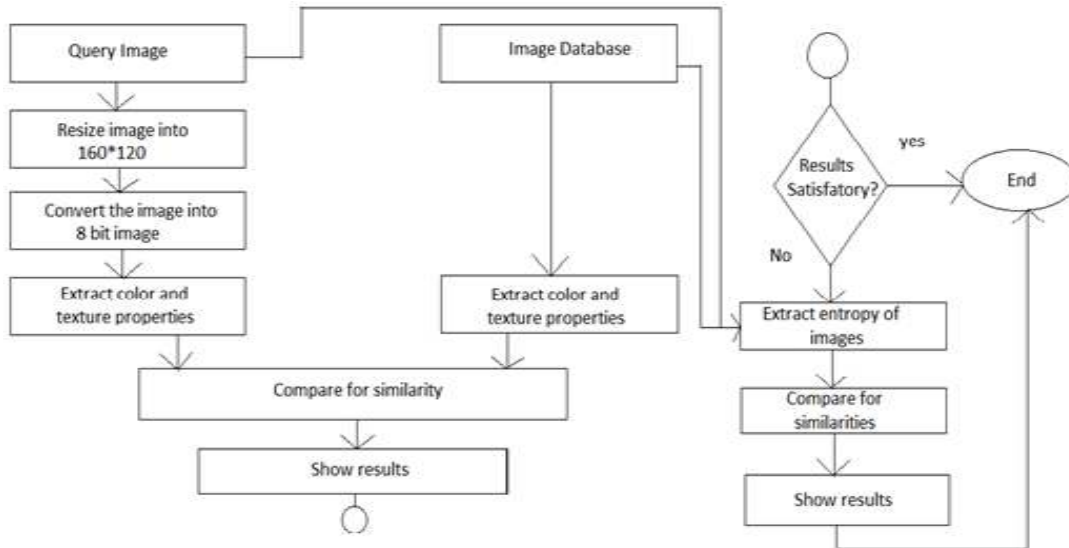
Query Image

Resize image into 160*120

Convert the image into 8 bit image

Extract color and texture properties

Image Database

Extract color and texture properties

Compare for similarity

Show results

Results Satisfatory?

yes

End

No

Extract entropy of images

Compare for similarities

Show results